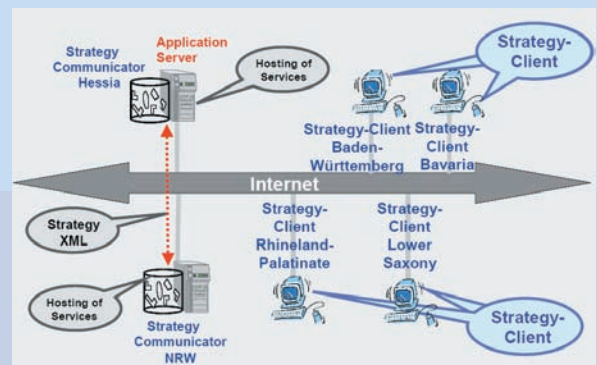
Strategy Communicator Hessia

Application Server

Hosting of Services

Strategy-Client

Strategy-Client Baden-Württemberg

Strategy-Client Bavaria

Internet

Strategy XML

Strategy-Client Rhineland-Palatinate

Strategy-Client Lower Saxony

Hosting of Services

Strategy Communicator NRW

Strategy-Client